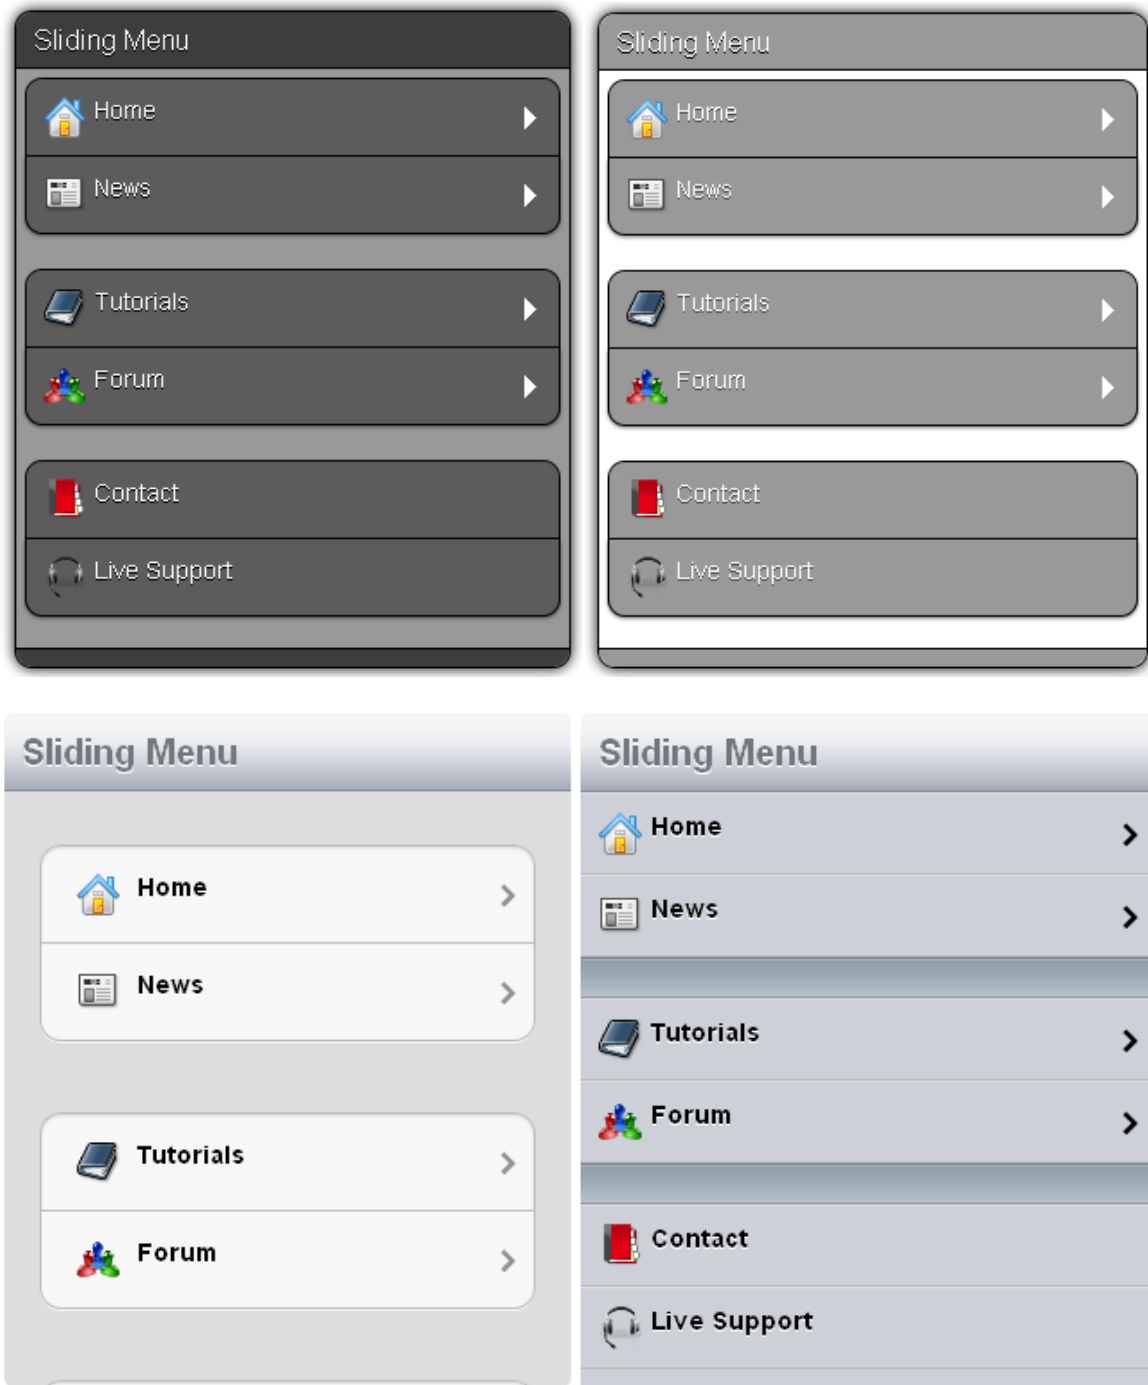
Sliding Menu

Home

News

Tutorials

Forum

Contact

Live Support

Sliding Menu

Home

News

Tutorials

Forum

Contact

Live Support

Sliding Menu

Home

News

Tutorials

Forum

Sliding Menu

Home

News

Tutorials

Forum

Contact

Live Support